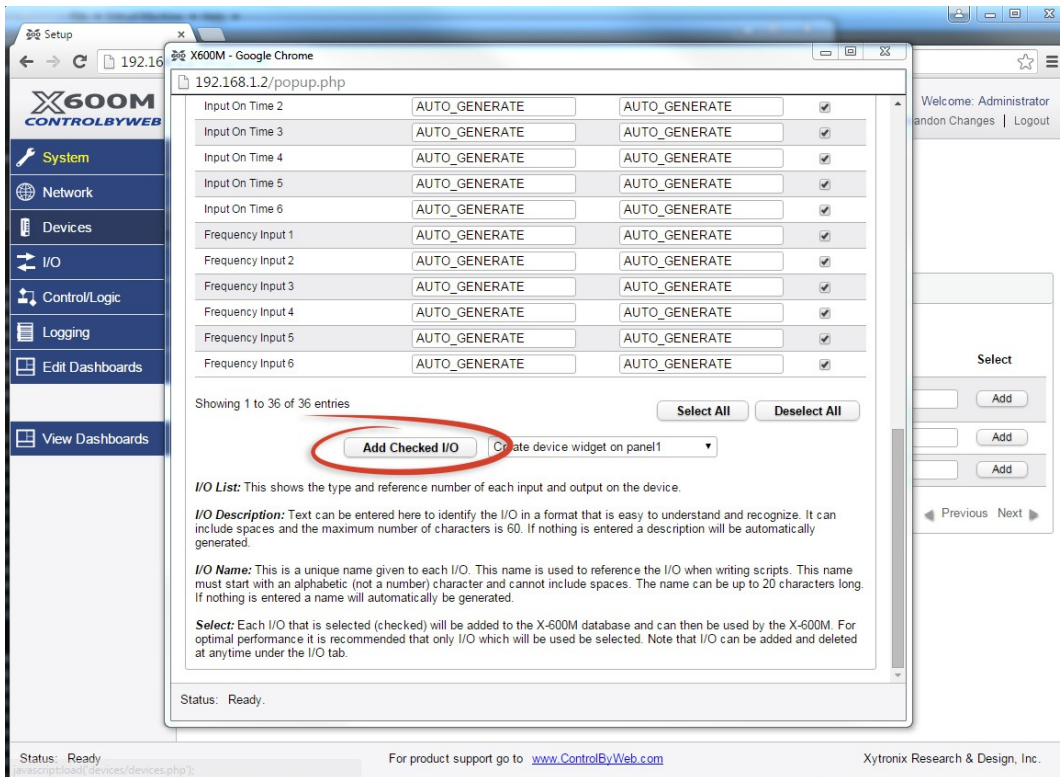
Setup

192.16

X600M

CONTROLBYWEB

System

Network

Devices

I/O

Control/Logic

Logging

Edit Dashboards

View Dashboards

Welcome: Administrator

andon Changes | Logout

Select

Add

Add

Add

Previous Next

X600M - Google Chrome

192.168.1.2/popup.php

| | | | |
|---|---|---|---|
| Input On Time 2 | AUTO_GENERATE | AUTO_GENERATE | ✔ |
| Input On Time 3 | AUTO_GENERATE | AUTO_GENERATE | ✔ |
| Input On Time 4 | AUTO_GENERATE | AUTO_GENERATE | ✔ |
| Input On Time 5 | AUTO_GENERATE | AUTO_GENERATE | ✔ |
| Input On Time 6 | AUTO_GENERATE | AUTO_GENERATE | ✔ |
| Frequency Input 1 | AUTO_GENERATE | AUTO_GENERATE | ✔ |
| Frequency Input 2 | AUTO_GENERATE | AUTO_GENERATE | ✔ |
| Frequency Input 3 | AUTO_GENERATE | AUTO_GENERATE | ✔ |
| Frequency Input 4 | AUTO_GENERATE | AUTO_GENERATE | ✔ |
| Frequency Input 5 | AUTO_GENERATE | AUTO_GENERATE | ✔ |
| Frequency Input 6 | AUTO_GENERATE | AUTO_GENERATE | ✔ |

Showing 1 to 36 of 36 entries

Select All

Deselect All

Add Checked I/O

Create device widget on panel1

I/O List: This shows the type and reference number of each input and output on the device.

I/O Description: Text can be entered here to identify the I/O in a format that is easy to understand and recognize. It can include spaces and the maximum number of characters is 60. If nothing is entered a description will be automatically generated.

I/O Name: This is a unique name given to each I/O. This name is used to reference the I/O when writing scripts. This name must start with an alphabetic (not a number) character and cannot include spaces. The name can be up to 20 characters long. If nothing is entered a name will automatically be generated.

Select: Each I/O that is selected (checked) will be added to the X-600M database and can then be used by the X-600M. For optimal performance it is recommended that only I/O which will be used be selected. Note that I/O can be added and deleted at anytime under the I/O tab.

Status: Ready.

Status: Ready

javascript:load('devices/devices.php');

For product support go to www.ControlByWeb.com

Xytronix Research & Design, Inc.